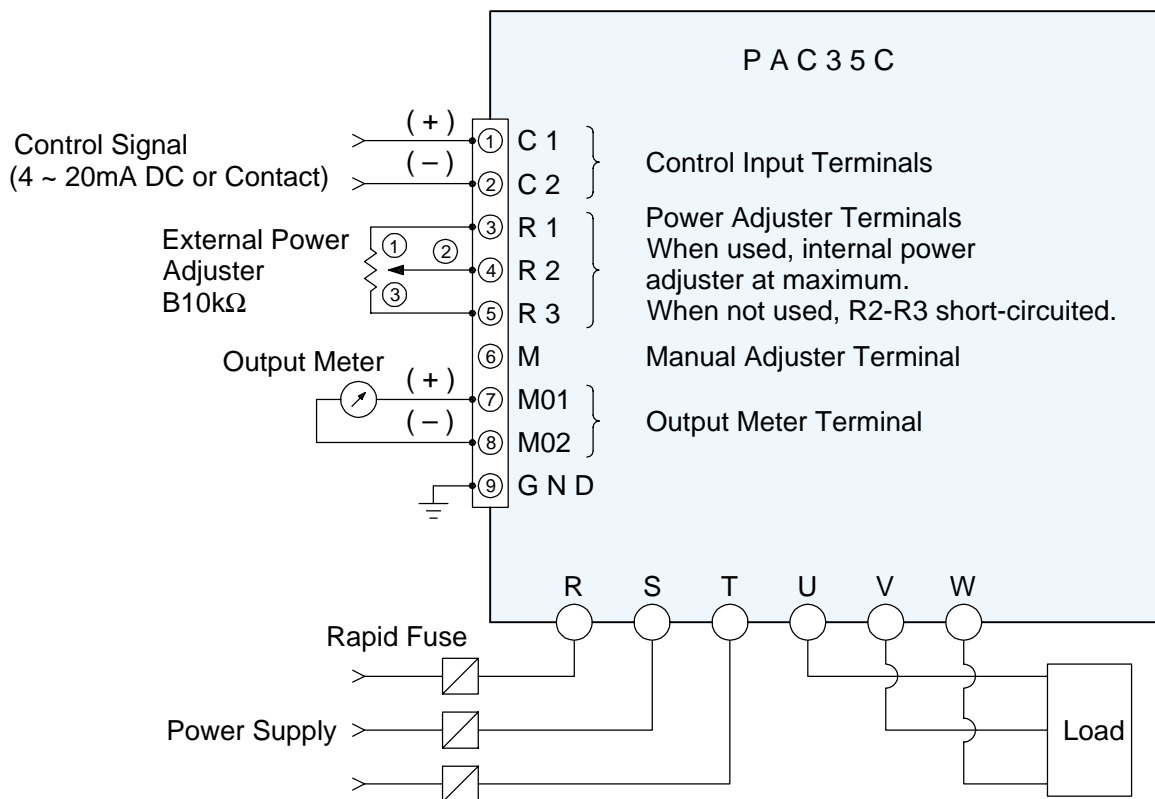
PAC35C

Control Signal
(4 ~ 20mA DC or Contact)

(+)
(−)

① C1
② C2

Control Input Terminals

External Power Adjuster B10kΩ

①
②
③

③ R1
④ R2
⑤ R3

Power Adjuster Terminals
When used, internal power adjuster at maximum.
When not used, R2-R3 short-circuited.

Output Meter

⑥ M

Manual Adjuster Terminal

(+)
(−)

⑦ M01
⑧ M02

Output Meter Terminal

⑨ GND

R S T U V W

Rapid Fuse

Power Supply

Load